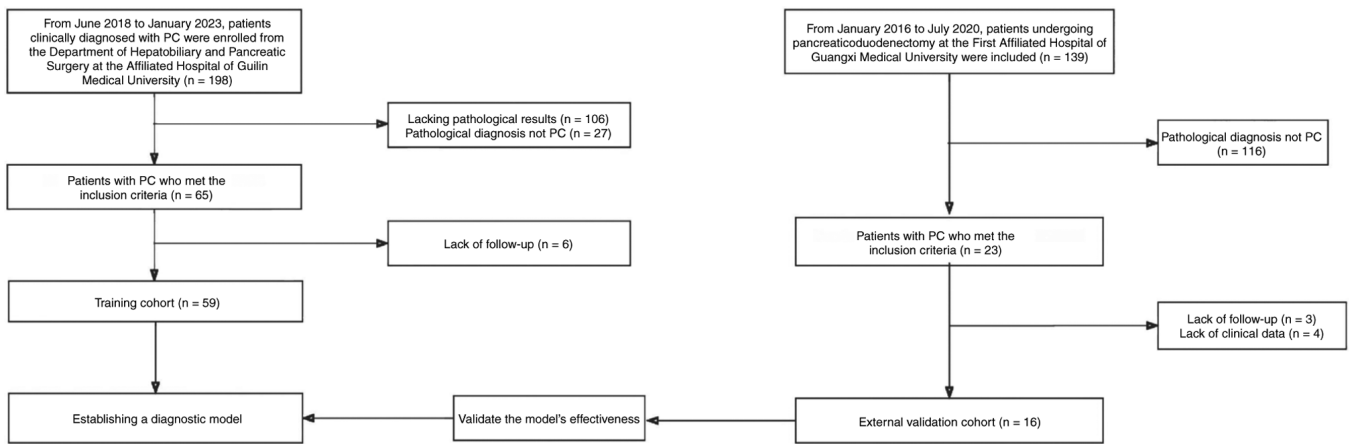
From June 2018 to January 2023, patients clinically diagnosed with PC were enrolled from the Department of Hepatobiliary and Pancreatic Surgery at the Affiliated Hospital of Guilin Medical University (n = 198)

Lacking pathological results (n = 106)
Pathological diagnosis not PC (n = 27)

Patients with PC who met the inclusion criteria (n = 65)

Lack of follow-up (n = 6)

Training cohort (n = 59)

Establishing a diagnostic model

Validate the model's effectiveness

From January 2016 to July 2020, patients undergoing pancreaticoduodenectomy at the First Affiliated Hospital of Guangxi Medical University were included (n = 139)

Pathological diagnosis not PC (n = 116)

Patients with PC who met the inclusion criteria (n = 23)

Lack of follow-up (n = 3)
Lack of clinical data (n = 4)

External validation cohort (n = 16)